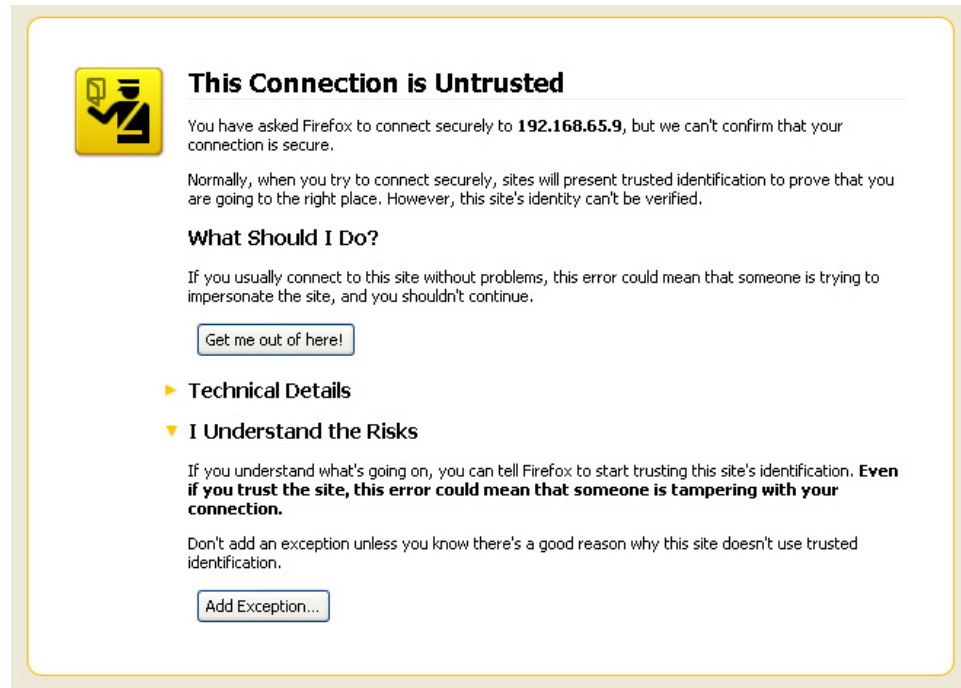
This Connection is Untrusted

You have asked Firefox to connect securely to **192.168.65.9**, but we can't confirm that your connection is secure.

Normally, when you try to connect securely, sites will present trusted identification to prove that you are going to the right place. However, this site's identity can't be verified.

What Should I Do?

If you usually connect to this site without problems, this error could mean that someone is trying to impersonate the site, and you shouldn't continue.

Get me out of here!

Technical Details

I Understand the Risks

If you understand what's going on, you can tell Firefox to start trusting this site's identification. **Even if you trust the site, this error could mean that someone is tampering with your connection.**

Don't add an exception unless you know there's a good reason why this site doesn't use trusted identification.

Add Exception...